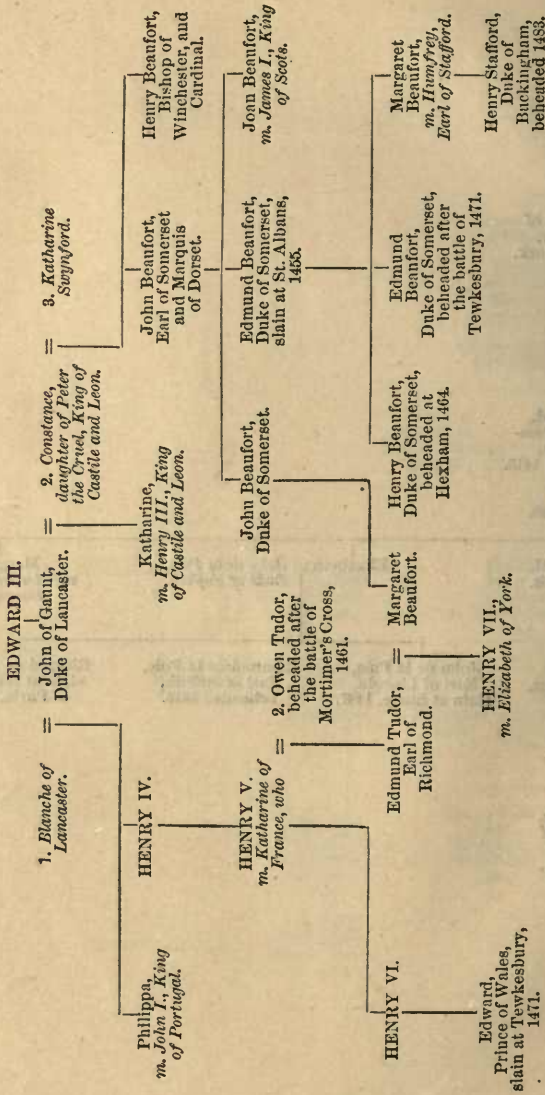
EDWARD III.

John of Gaunt, Duke of Lancaster.

1. *Blanche of Lancaster.* = John of Gaunt = 2. *Constance, daughter of Peter the Cruel, King of Castile and Leon.* = 3. *Katharine Swynford.*

Philippa, *m. John I., King of Portugal.*

HENRY IV.

Katharine, *m. Henry III., King of Castile and Leon.*

John Beaufort, Earl of Somerset and Marquis of Dorset.

Henry Beaufort, Bishop of Winchester, and Cardinal.

HENRY V. *m. Katharine of France, who* = 2. Owen Tudor, beheaded after the battle of Mortimer's Cross, 1461.

John Beaufort, Duke of Somerset.

Edmund Beaufort, Duke of Somerset, slain at St. Albans, 1455.

Joan Beaufort, *m. James I., King of Scots.*

HENRY VI.

Edmund Tudor, Earl of Richmond. = Margaret Beaufort.

Henry Beaufort, Duke of Somerset, beheaded at Hexham, 1464.

Edmund Beaufort, Duke of Somerset, beheaded after the battle of Tewkesbury, 1471.

Margaret Beaufort, *m. Humfrey, Earl of Stafford.*

Edward, Prince of Wales, slain at Tewkesbury, 1471.

HENRY VII. *m. Elizabeth of York.*

Henry Stafford, Duke of Buckingham, beheaded 1483.